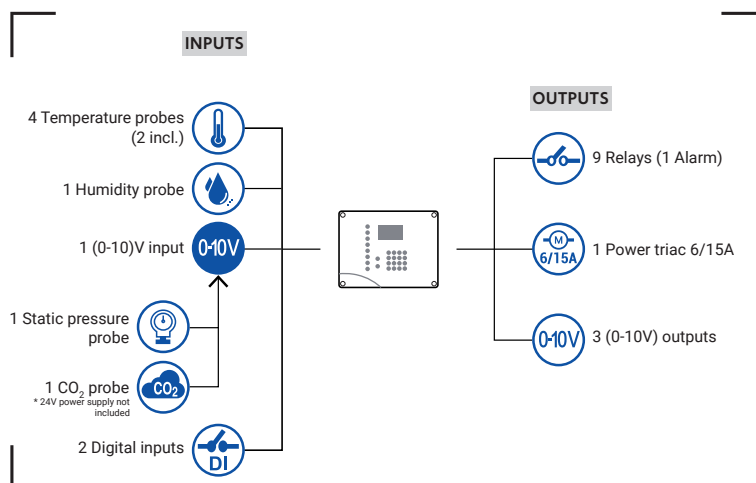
INPUTS

4 Temperature probes (2 incl.)

1 Humidity probe

1 (0-10)V input 0-10V

1 Static pressure probe

1 $CO_2$ probe $CO_2$
* 24V power supply not included

2 Digital inputs DI

OUTPUTS

9 Relays (1 Alarm)

M 6/15A 1 Power triac 6/15A

0-10V 3 (0-10V) outputs